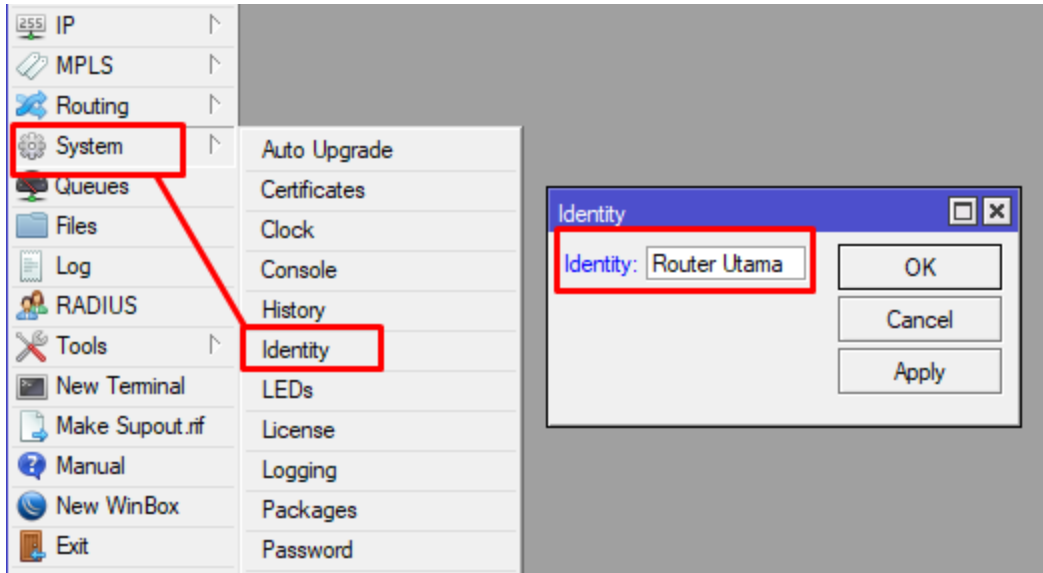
255 IP
MPLS
Routing
System
Queues
Files
Log
RADIUS
Tools
New Terminal
Make Supout.rif
Manual
New WinBox
Exit

Auto Upgrade
Certificates
Clock
Console
History
Identity
LEDs
License
Logging
Packages
Password

Identity
Identity: Router Utama
OK
Cancel
Apply